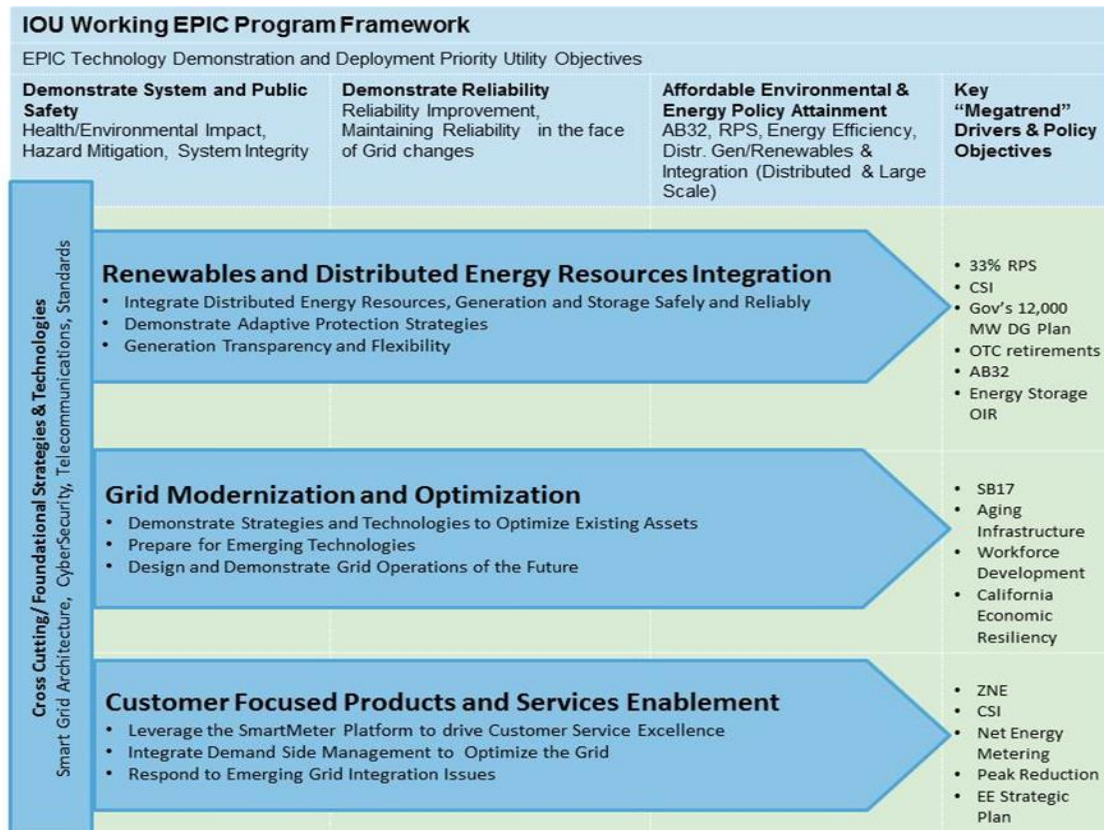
IOU Working EPIC Program Framework

EPIC Technology Demonstration and Deployment Priority Utility Objectives

| Demonstrate System and Public Safety Health/Environmental Impact, Hazard Mitigation, System Integrity | Demonstrate Reliability Reliability Improvement, Maintaining Reliability in the face of Grid changes | Affordable Environmental & Energy Policy Attainment AB32, RPS, Energy Efficiency, Distr. Gen/Renewables & Integration (Distributed & Large Scale) | Key "Megatrend" Drivers & Policy Objectives |
|---|---|---|---|

Cross Cutting/ Foundational Strategies & Technologies
Smart Grid Architecture, CyberSecurity, Telecommunications, Standards

Renewables and Distributed Energy Resources Integration
• Integrate Distributed Energy Resources, Generation and Storage Safely and Reliably
• Demonstrate Adaptive Protection Strategies
• Generation Transparency and Flexibility

• 33% RPS
• CSI
• Gov's 12,000 MW DG Plan
• OTC retirements
• AB32
• Energy Storage OIR

Grid Modernization and Optimization
• Demonstrate Strategies and Technologies to Optimize Existing Assets
• Prepare for Emerging Technologies
• Design and Demonstrate Grid Operations of the Future

• SB17
• Aging Infrastructure
• Workforce Development
• California Economic Resiliency

Customer Focused Products and Services Enablement
• Leverage the SmartMeter Platform to drive Customer Service Excellence
• Integrate Demand Side Management to Optimize the Grid
• Respond to Emerging Grid Integration Issues

• ZNE
• CSI
• Net Energy Metering
• Peak Reduction
• EE Strategic Plan